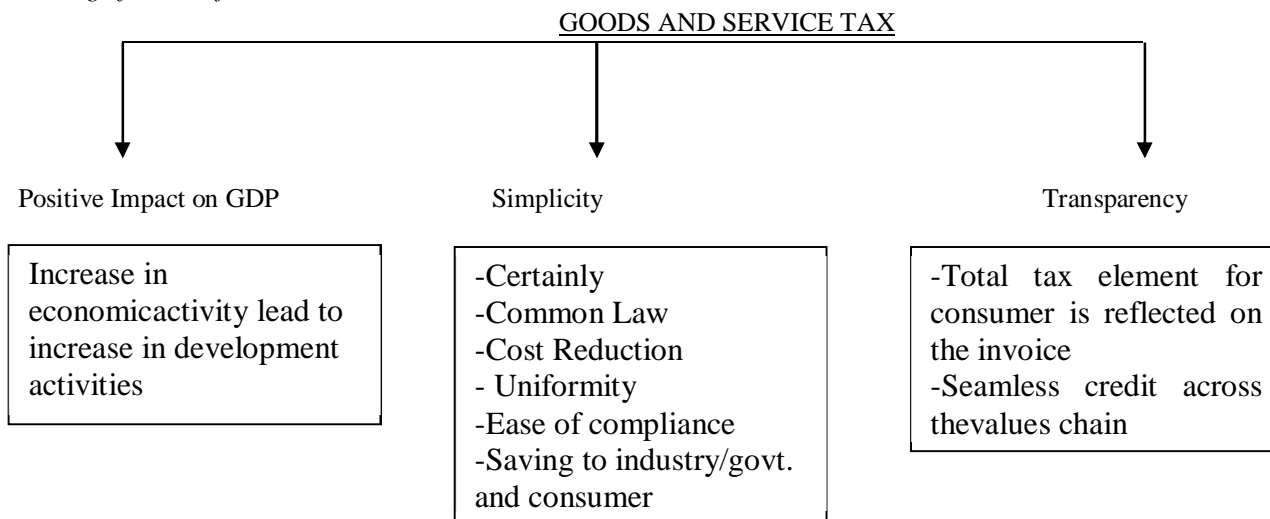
GOODS AND SERVICE TAX

Positive Impact on GDP

Increase in economicactivity lead to increase in development activities

Simplicity

-Certainly
-Common Law
-Cost Reduction
- Uniformity
-Ease of compliance
-Saving to industry/govt. and consumer

Transparency

-Total tax element for consumer is reflected on the invoice
-Seamless credit across thevalues chain